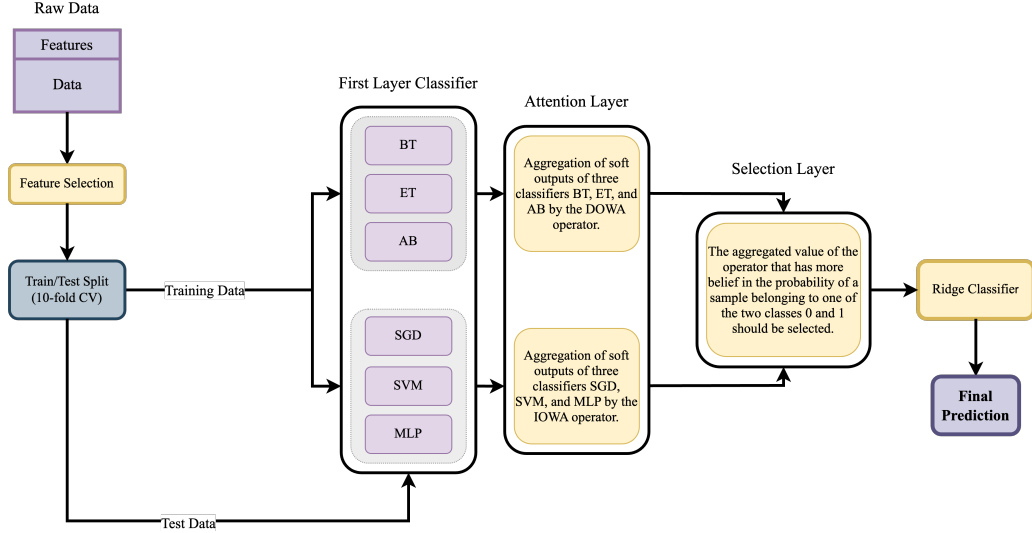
Raw Data

Features

Data

Feature Selection

Train/Test Split (10-fold CV)

Training Data

Test Data

First Layer Classifier

BT

ET

AB

SGD

SVM

MLP

Attention Layer

Aggregation of soft outputs of three classifiers BT, ET, and AB by the DOWA operator.

Aggregation of soft outputs of three classifiers SGD, SVM, and MLP by the IOWA operator.

Selection Layer

The aggregated value of the operator that has more belief in the probability of a sample belonging to one of the two classes 0 and 1 should be selected.

Ridge Classifier

Final Prediction